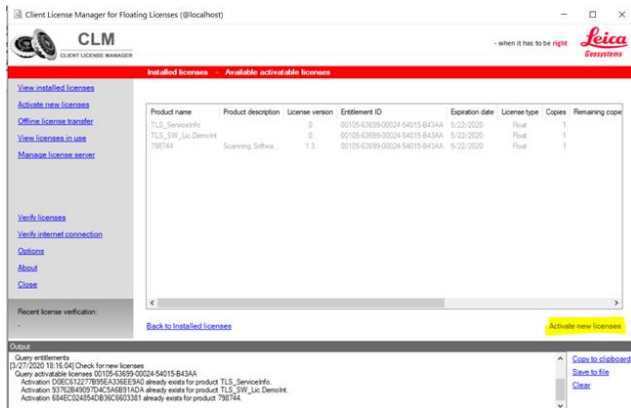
Client License Manager for Floating Licenses (@localhost)

CLM
CLIENT LICENSE MANAGER

- when it has to be right

Leica
Geosystems

Installed licenses - Available activatable licenses

View installed licenses
Activate new licenses
Offline license transfer
View licenses in use
Manage license server

Verify licenses
Verify internet connection
Options
About
Close

Recent license verification:
-

| Product name | Product description | License version | Entitlement ID | Expiration date | License type | Copies | Remaining copie |
|---|---|---|---|---|---|---|---|
| TLS_ServiceInfo | | 0 | 00105-63699-00024-54015-B43AA | 5/22/2020 | Float | 1 | |
| TLS_SW_Lic DemoInt | | 0 | 00105-63699-00024-54015-B43AA | 5/22/2020 | Float | 1 | |
| 798744 | Scanning Softwa... | 1.3 | 00105-63699-00024-54015-B43AA | 5/22/2020 | Float | 1 | |

Back to Installed licenses

Activate new licenses

Output
Query entitlements
[3/27/2020 18:16:04] Check for new licenses
Query activatable licenses 00105-63699-00024-54015-B43AA
Activation D0EC612277B95EA336EE9A0 already exists for product TLS_ServiceInfo.
Activation 93762B49097D4C5A6B91ADA already exists for product TLS_SW_Lic.DemoInt.
Activation 684EC024854DB36C6603381 already exists for product 798744.

Copy to clipboard
Save to file
Clear